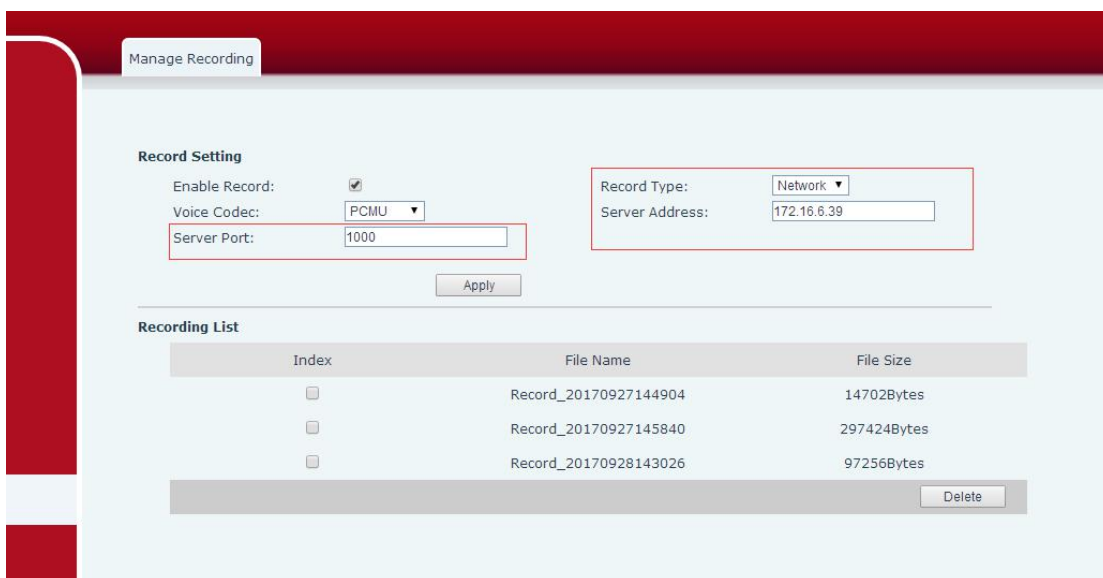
Manage Recording

**Record Setting**

Enable Record: ☑

Voice Codec: PCMU ▼

Server Port: 1000

Record Type: Network ▼

Server Address: 172.16.6.39

Apply

**Recording List**

| Index | File Name | File Size |
|---|---|---|
| ☐ | Record_20170927144904 | 14702Bytes |
| ☐ | Record_20170927145840 | 297424Bytes |
| ☐ | Record_20170928143026 | 97256Bytes |

Delete